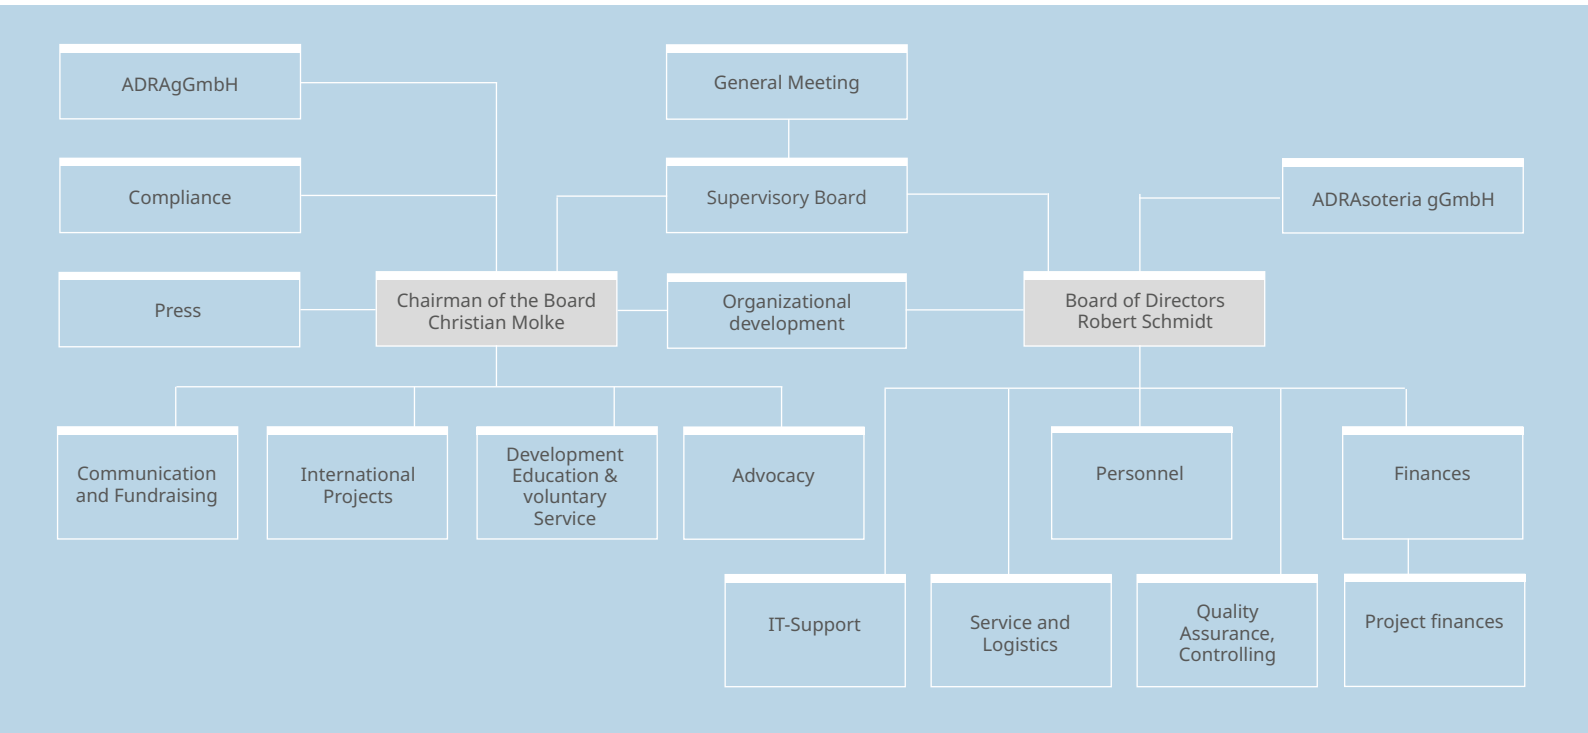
ADRAgGmbH

General Meeting

Compliance

Supervisory Board

ADRAsoteria gGmbH

Press

Chairman of the Board
Christian Molke

Organizational development

Board of Directors
Robert Schmidt

Communication and Fundraising

International Projects

Development Education & voluntary Service

Advocacy

Personnel

Finances

IT-Support

Service and Logistics

Quality Assurance, Controlling

Project finances